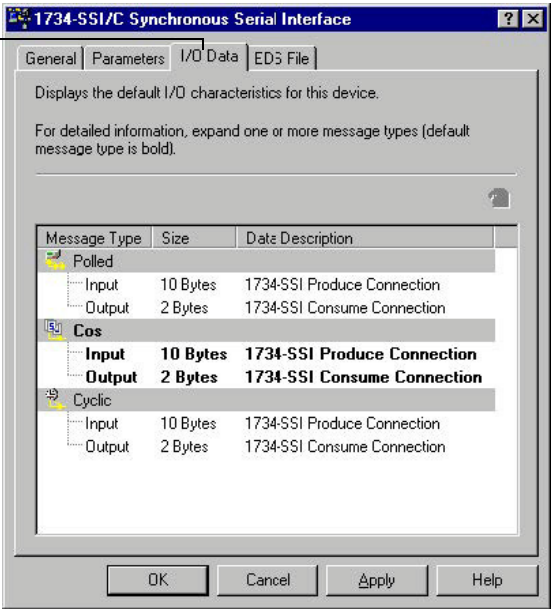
1734-SSI/C Synchronous Serial Interface ? X

General | Parameters | I/O Data | EDS File

Displays the default I/O characteristics for this device.

For detailed information, expand one or more message types (default message type is bold).

| Message Type | Size | Data Description |
|---|---|---|
| Polled | | |
| Input | 10 Bytes | 1734-SSI Produce Connection |
| Output | 2 Bytes | 1734-SSI Consume Connection |
| **Cos** | | |
| **Input** | **10 Bytes** | **1734-SSI Produce Connection** |
| **Output** | **2 Bytes** | **1734-SSI Consume Connection** |
| Cyclic | | |
| Input | 10 Bytes | 1734-SSI Produce Connection |
| Output | 2 Bytes | 1734-SSI Consume Connection |

OK | Cancel | Apply | Help